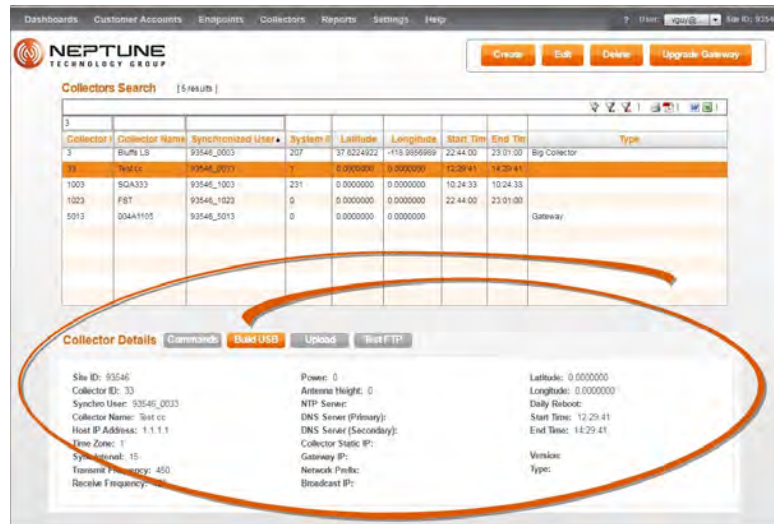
Dashboards Customer Accounts Endpoints Collectors Reports Settings Help

? User: vguy@ Site ID: 9354

NEPTUNE TECHNOLOGY GROUP

Create Edit Delete Upgrade Gateway

Collectors Search [5 results]

3

| Collector I | Collector Name | Synchronized User | System I | Latitude | Longitude | Start Tim | End Tim | Type |
|---|---|---|---|---|---|---|---|---|
| 3 | Bluffs LS | 93546_0003 | 207 | 37.6224922 | -118.9856989 | 22:44:00 | 23:01:00 | Big Collector |
| 33 | Test cc | 93546_0033 | 1 | 0.0000000 | 0.0000000 | 12:29:41 | 14:29:41 | |
| 1003 | SQA333 | 93546_1003 | 231 | 0.0000000 | 0.0000000 | 10:24:33 | 10:24:33 | |
| 1023 | FST | 93546_1023 | 0 | 0.0000000 | 0.0000000 | 22:44:00 | 23:01:00 | |
| 5013 | 004A1105 | 93546_5013 | 0 | 0.0000000 | 0.0000000 | | | Gateway |

Collector Details Commands Build USB Upload Test FTP

Site ID: 93546
Collector ID: 33
Synchro User: 93546_0033
Collector Name: Test cc
Host IP Address: 1.1.1.1
Time Zone: 1
Sync Interval: 15
Transmit Frequency: 450
Receive Frequency: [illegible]

Power: 0
Antenna Height: 0
NTP Server:
DNS Server (Primary):
DNS Server (Secondary):
Collector Static IP:
Gateway IP:
Network Prefix:
Broadcast IP:

Latitude: 0.0000000
Longitude: 0.0000000
Daily Reboot:
Start Time: 12:29:41
End Time: 14:29:41

Version:
Type: